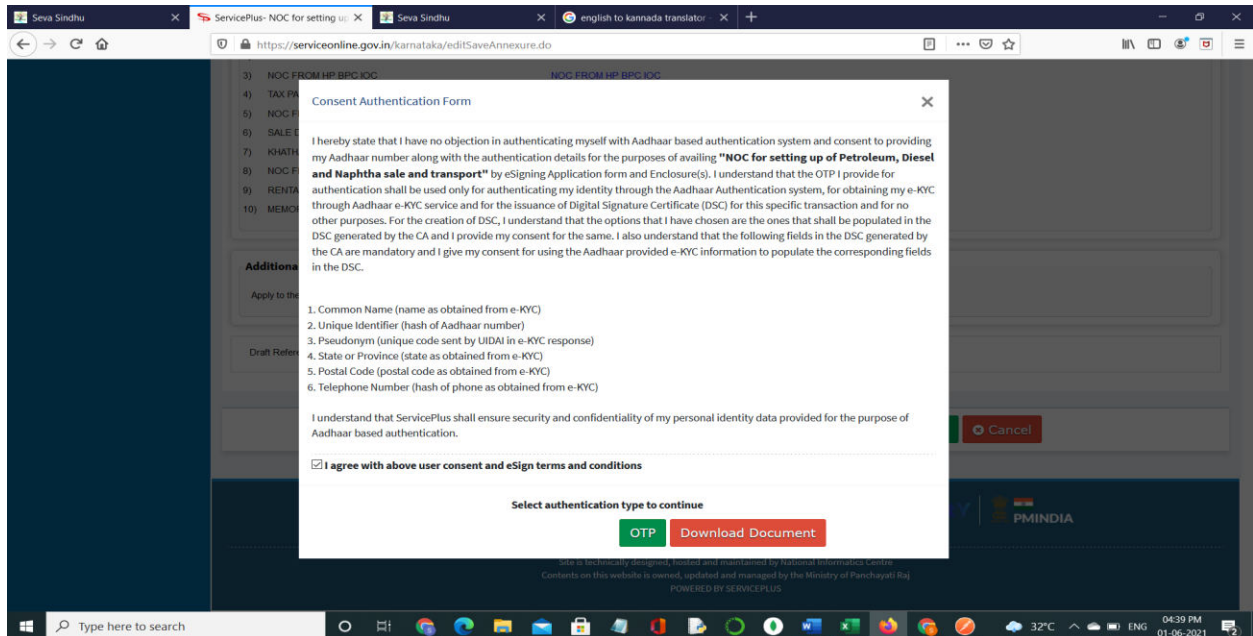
Seva Sindhu
ServicePlus- NOC for setting u
Seva Sindhu
english to kannada translator
https://serviceonline.gov.in/karnataka/editSaveAnnexure.do

3) NOC FROM HP BPC IOC
NOC FROM HP BPC IOC
4) TAX PA
5) NOC F
6) SALE D
7) KHATH
8) NOC F
9) RENTA
10) MEMO

Additiona
Apply to the

Draft Refer

Consent Authentication Form

I hereby state that I have no objection in authenticating myself with Aadhaar based authentication system and consent to providing my Aadhaar number along with the authentication details for the purposes of availing **"NOC for setting up of Petroleum, Diesel and Naphtha sale and transport"** by eSigning Application form and Enclosure(s). I understand that the OTP I provide for authentication shall be used only for authenticating my identity through the Aadhaar Authentication system, for obtaining my e-KYC through Aadhaar e-KYC service and for the issuance of Digital Signature Certificate (DSC) for this specific transaction and for no other purposes. For the creation of DSC, I understand that the options that I have chosen are the ones that shall be populated in the DSC generated by the CA and I provide my consent for the same. I also understand that the following fields in the DSC generated by the CA are mandatory and I give my consent for using the Aadhaar provided e-KYC information to populate the corresponding fields in the DSC.

1. Common Name (name as obtained from e-KYC)
2. Unique Identifier (hash of Aadhaar number)
3. Pseudonym (unique code sent by UIDAI in e-KYC response)
4. State or Province (state as obtained from e-KYC)
5. Postal Code (postal code as obtained from e-KYC)
6. Telephone Number (hash of phone as obtained from e-KYC)

I understand that ServicePlus shall ensure security and confidentiality of my personal identity data provided for the purpose of Aadhaar based authentication.

I agree with above user consent and eSign terms and conditions

Select authentication type to continue

OTP
Download Document

Cancel

PMINDIA

Site is technically designed, hosted and maintained by National Informatics Centre
Contents on this website is owned, updated and managed by the Ministry of Panchayati Raj
POWERED BY SERVICEPLUS

Type here to search
32°C ENG 04:39 PM 01-06-2021